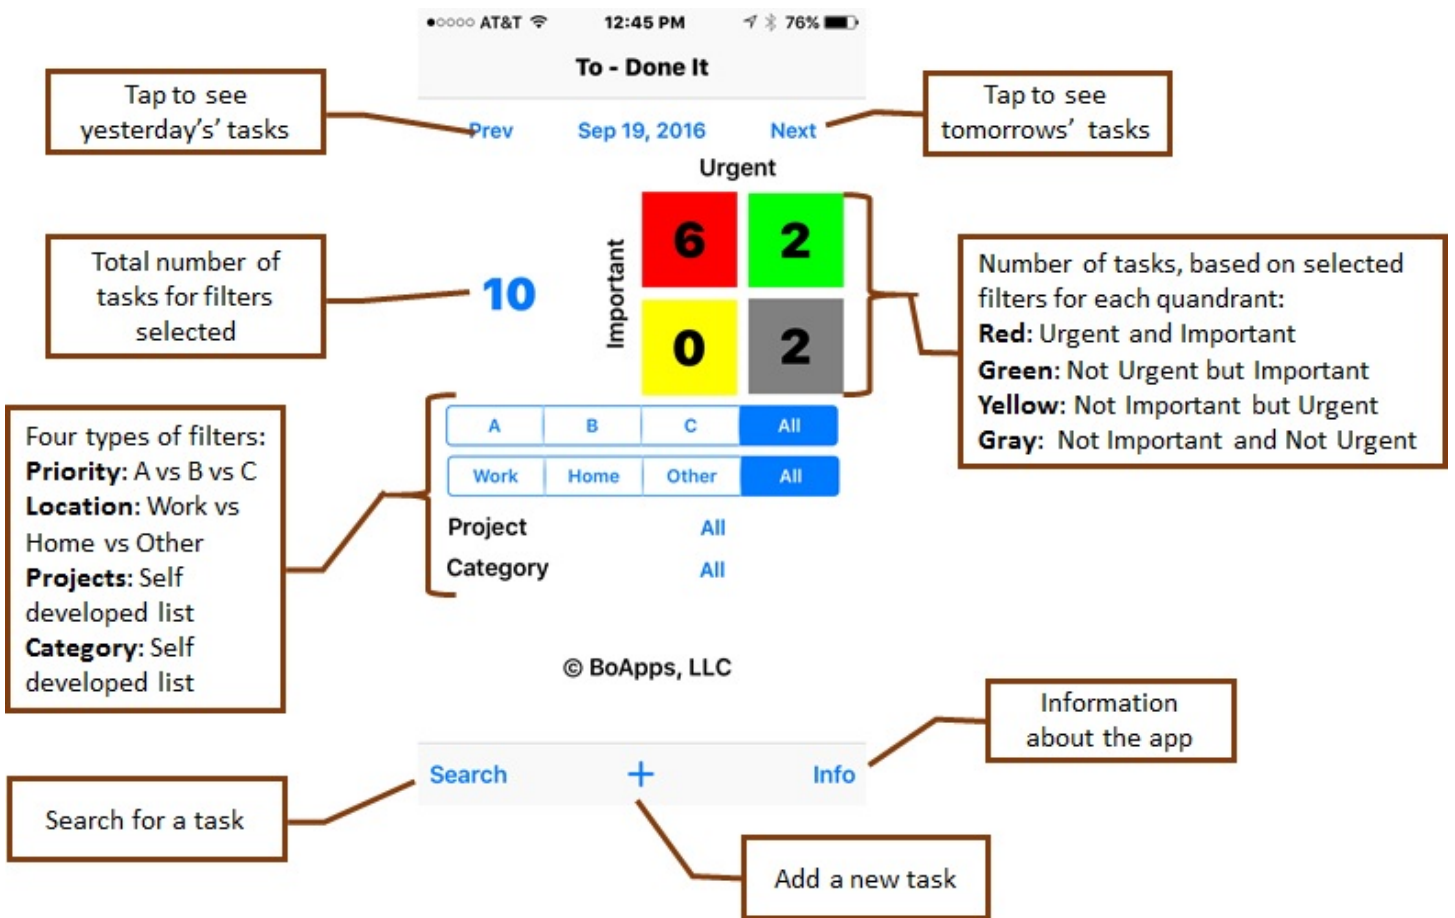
●○○○○ AT&T 12:45 PM 76%

To - Done It

Tap to see yesterday's' tasks

Prev Sep 19, 2016 Next

Tap to see tomorrows' tasks

Urgent

Important

| 6 | 2 |
|---|---|
| 0 | 2 |

Total number of tasks for filters selected

10

Number of tasks, based on selected filters for each quandrant:
**Red**: Urgent and Important
**Green**: Not Urgent but Important
**Yellow**: Not Important but Urgent
**Gray**: Not Important and Not Urgent

A B C All

Work Home Other All

Project All

Category All

Four types of filters:
**Priority**: A vs B vs C
**Location**: Work vs Home vs Other
**Projects**: Self developed list
**Category**: Self developed list

© BoApps, LLC

Information about the app

Search + Info

Search for a task

Add a new task